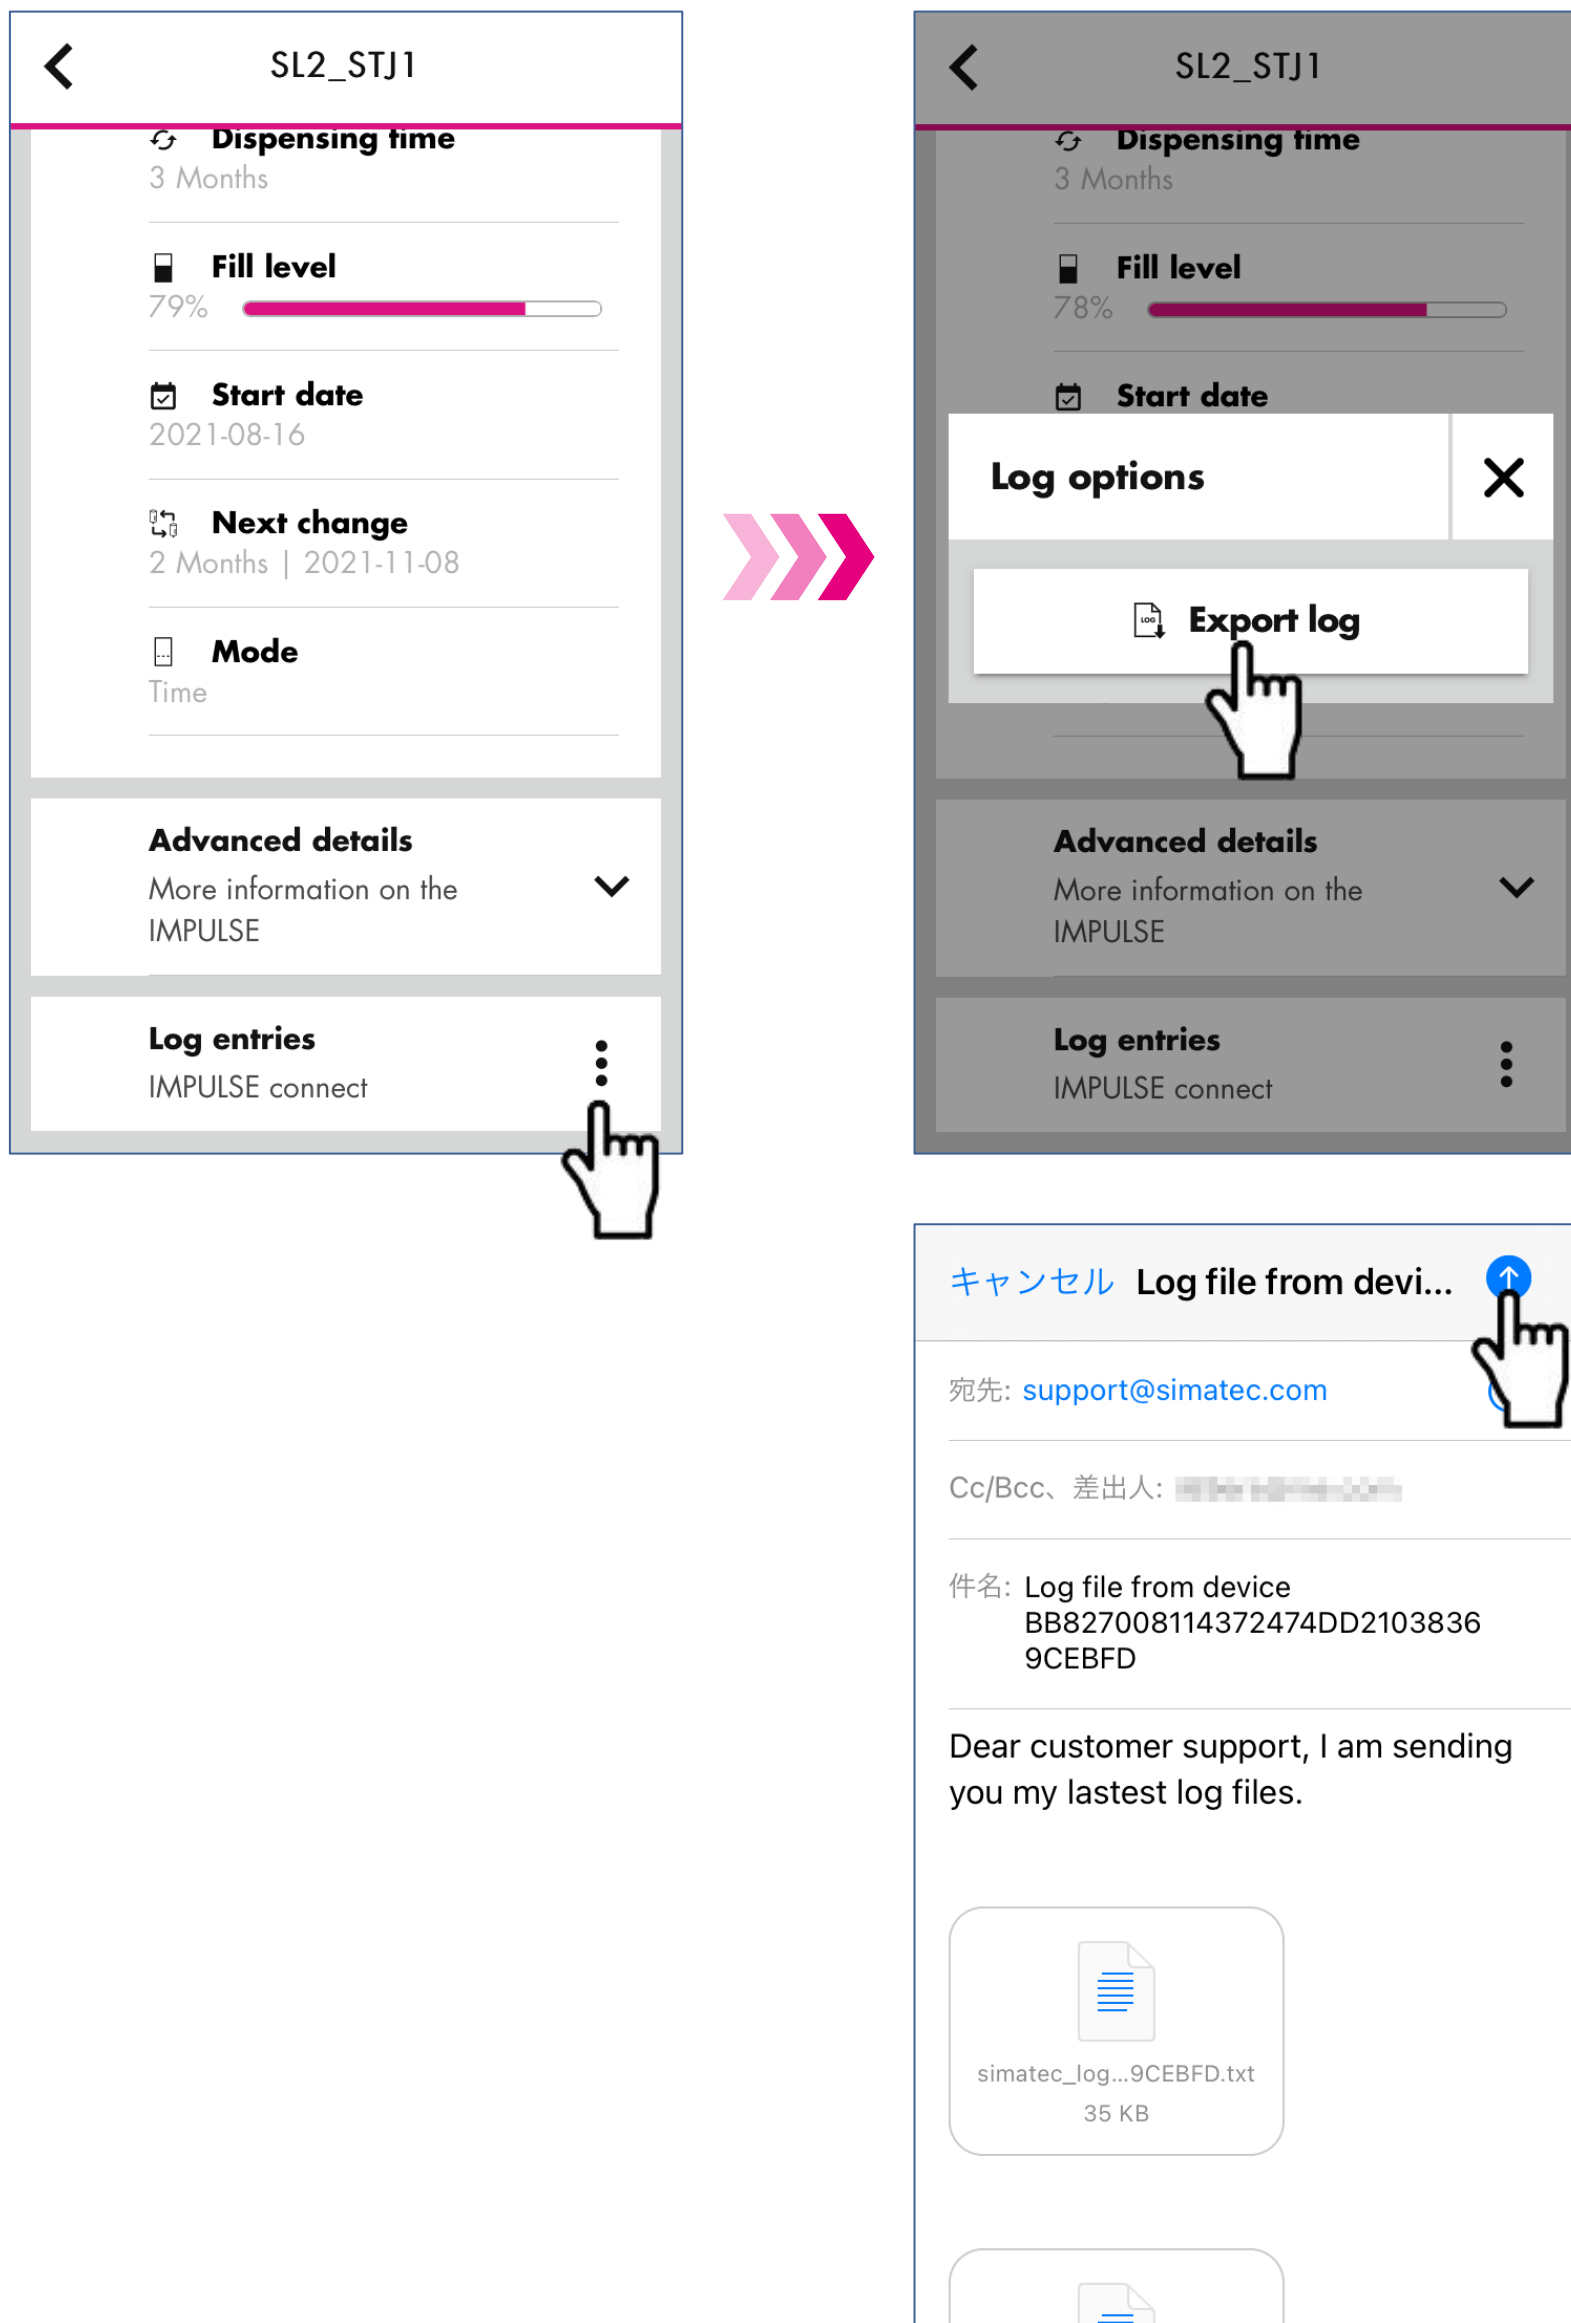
SL2_STJ1

Dispensing time
3 Months

Fill level
79%

Start date
2021-08-16

Next change
2 Months | 2021-11-08

Mode
Time

Advanced details
More information on the IMPULSE

Log entries
IMPULSE connect

SL2_STJ1

Dispensing time
3 Months

Fill level
78%

Start date

Log options

Export log

Advanced details
More information on the IMPULSE

Log entries
IMPULSE connect

キャンセル Log file from devi...

宛先: support@simatec.com

Cc/Bcc、差出人: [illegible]

件名: Log file from device BB8270081143724 74DD21038369CEBFD

Dear customer support, I am sending you my lastest log files.

simatec_log...9CEBFD.txt
35 KB